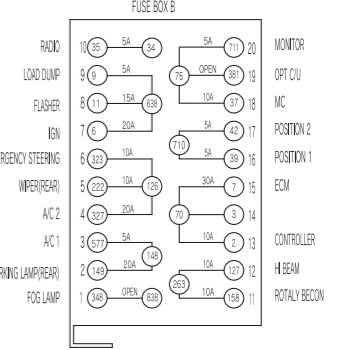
FUSE BOX B

RADIO 10 35 5A 34
LOAD DUMP 9 9 5A
FLASHER 8 11 15A 638
IGN 7 6 20A
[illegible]RGENCY STEERING 6 323 10A
WIPER(REAR) 5 222 10A 126
A/C 2 4 327 20A
A/C 1 3 577 5A 148
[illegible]RKING LAMP(REAR) 2 149 20A
FOG LAMP 1 348 OPEN 638

5A 711 20 MONITOR
75 OPEN 381 19 OPT C/U
10A 37 18 MC
5A 42 17 POSITION 2
710 5A 39 16 POSITION 1
30A 7 15 ECM
70 3 14
10A 2 13 CONTROLLER
10A 127 12 HI BEAM
263 10A 158 11 ROTALY BECON